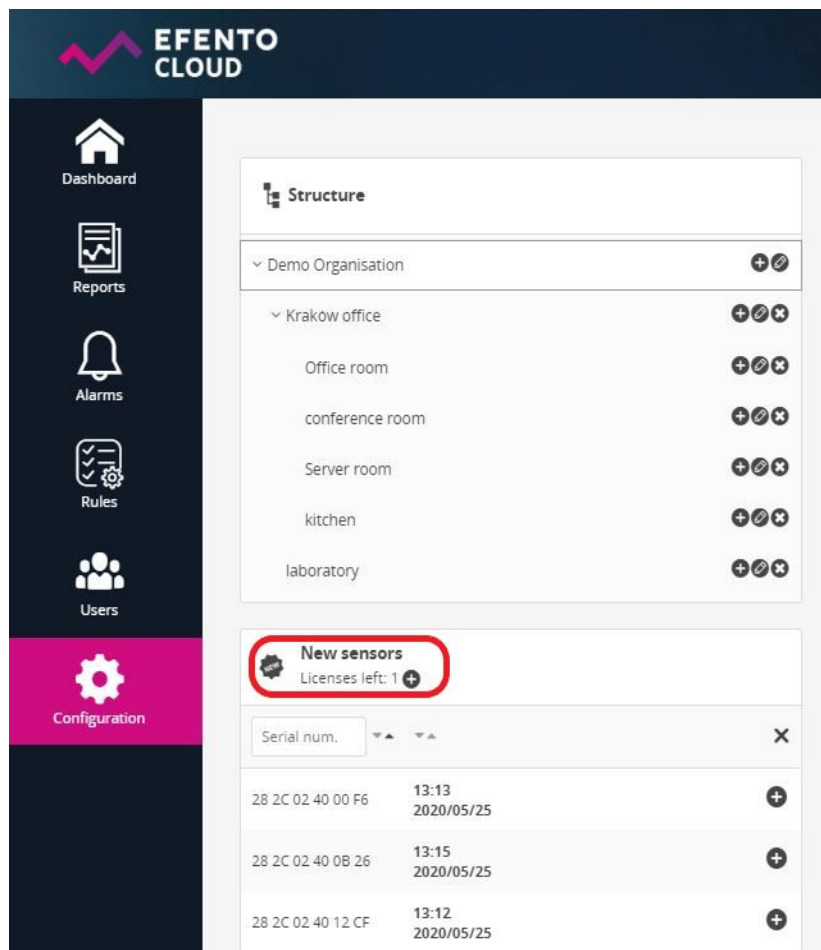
EFENTO CLOUD

Dashboard

Reports

Alarms

Rules

Users

Configuration

Structure

Demo Organisation

Krakow office

Office room

conference room

Server room

kitchen

laboratory

NEW

New sensors

Licenses left: 1

Serial num.

×

28 2C 02 40 00 F6 13:13 2020/05/25

28 2C 02 40 0B 26 13:15 2020/05/25

28 2C 02 40 12 CF 13:12 2020/05/25